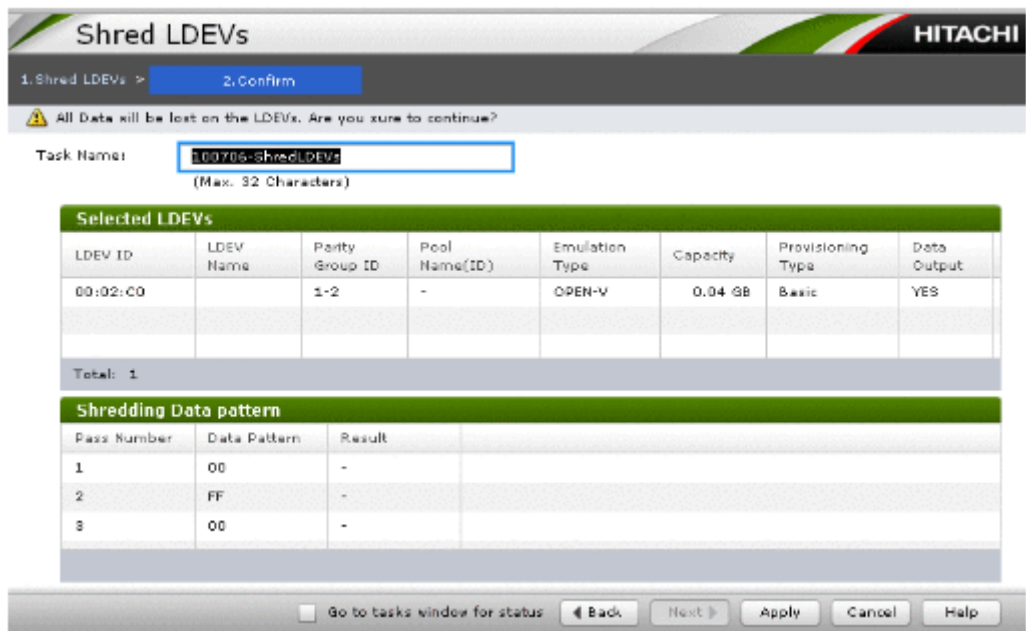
Shred LDEVs

HITACHI

1.Shred LDEVs > 2.Confirm

All Data will be lost on the LDEVs. Are you xure to continue?

Task Name: 100706-ShredLDEVs

(Max. 32 Characters)

Selected LDEVs

| LDEV ID | LDEV Name | Parity Group ID | Pool Name(ID) | Emulation Type | Capacity | Provisioning Type | Data Output |
|---|---|---|---|---|---|---|---|
| 00:02:C0 | | 1-2 | - | OPEN-V | 0.04 GB | Basic | YES |
| | | | | | | | |
| | | | | | | | |

Total: 1

Shredding Data pattern

| Pass Number | Data Pattern | Result |
|---|---|---|
| 1 | 00 | - |
| 2 | FF | - |
| 3 | 00 | - |

Go to tasks window for status

Back

Next

Apply

Cancel

Help